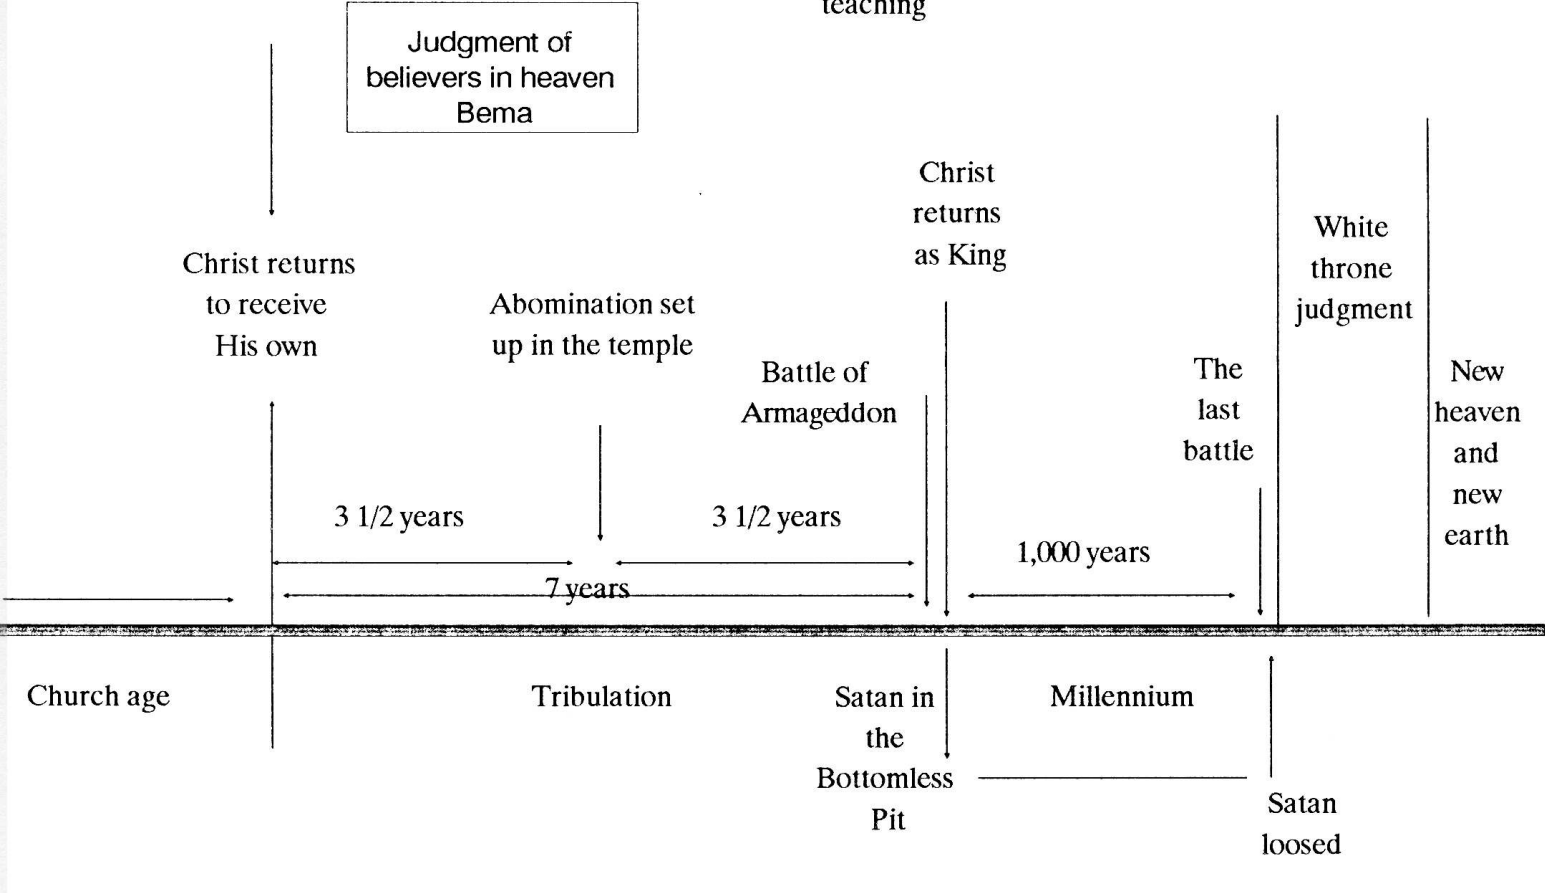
teaching

Judgment of believers in heaven Bema

Christ returns to receive His own

Abomination set up in the temple

Christ returns as King

Battle of Armageddon

White throne judgment

The last battle

New heaven and new earth

3 1/2 years

3 1/2 years

7 years

1,000 years

Church age

Tribulation

Satan in the Bottomless Pit

Millennium

Satan loosed